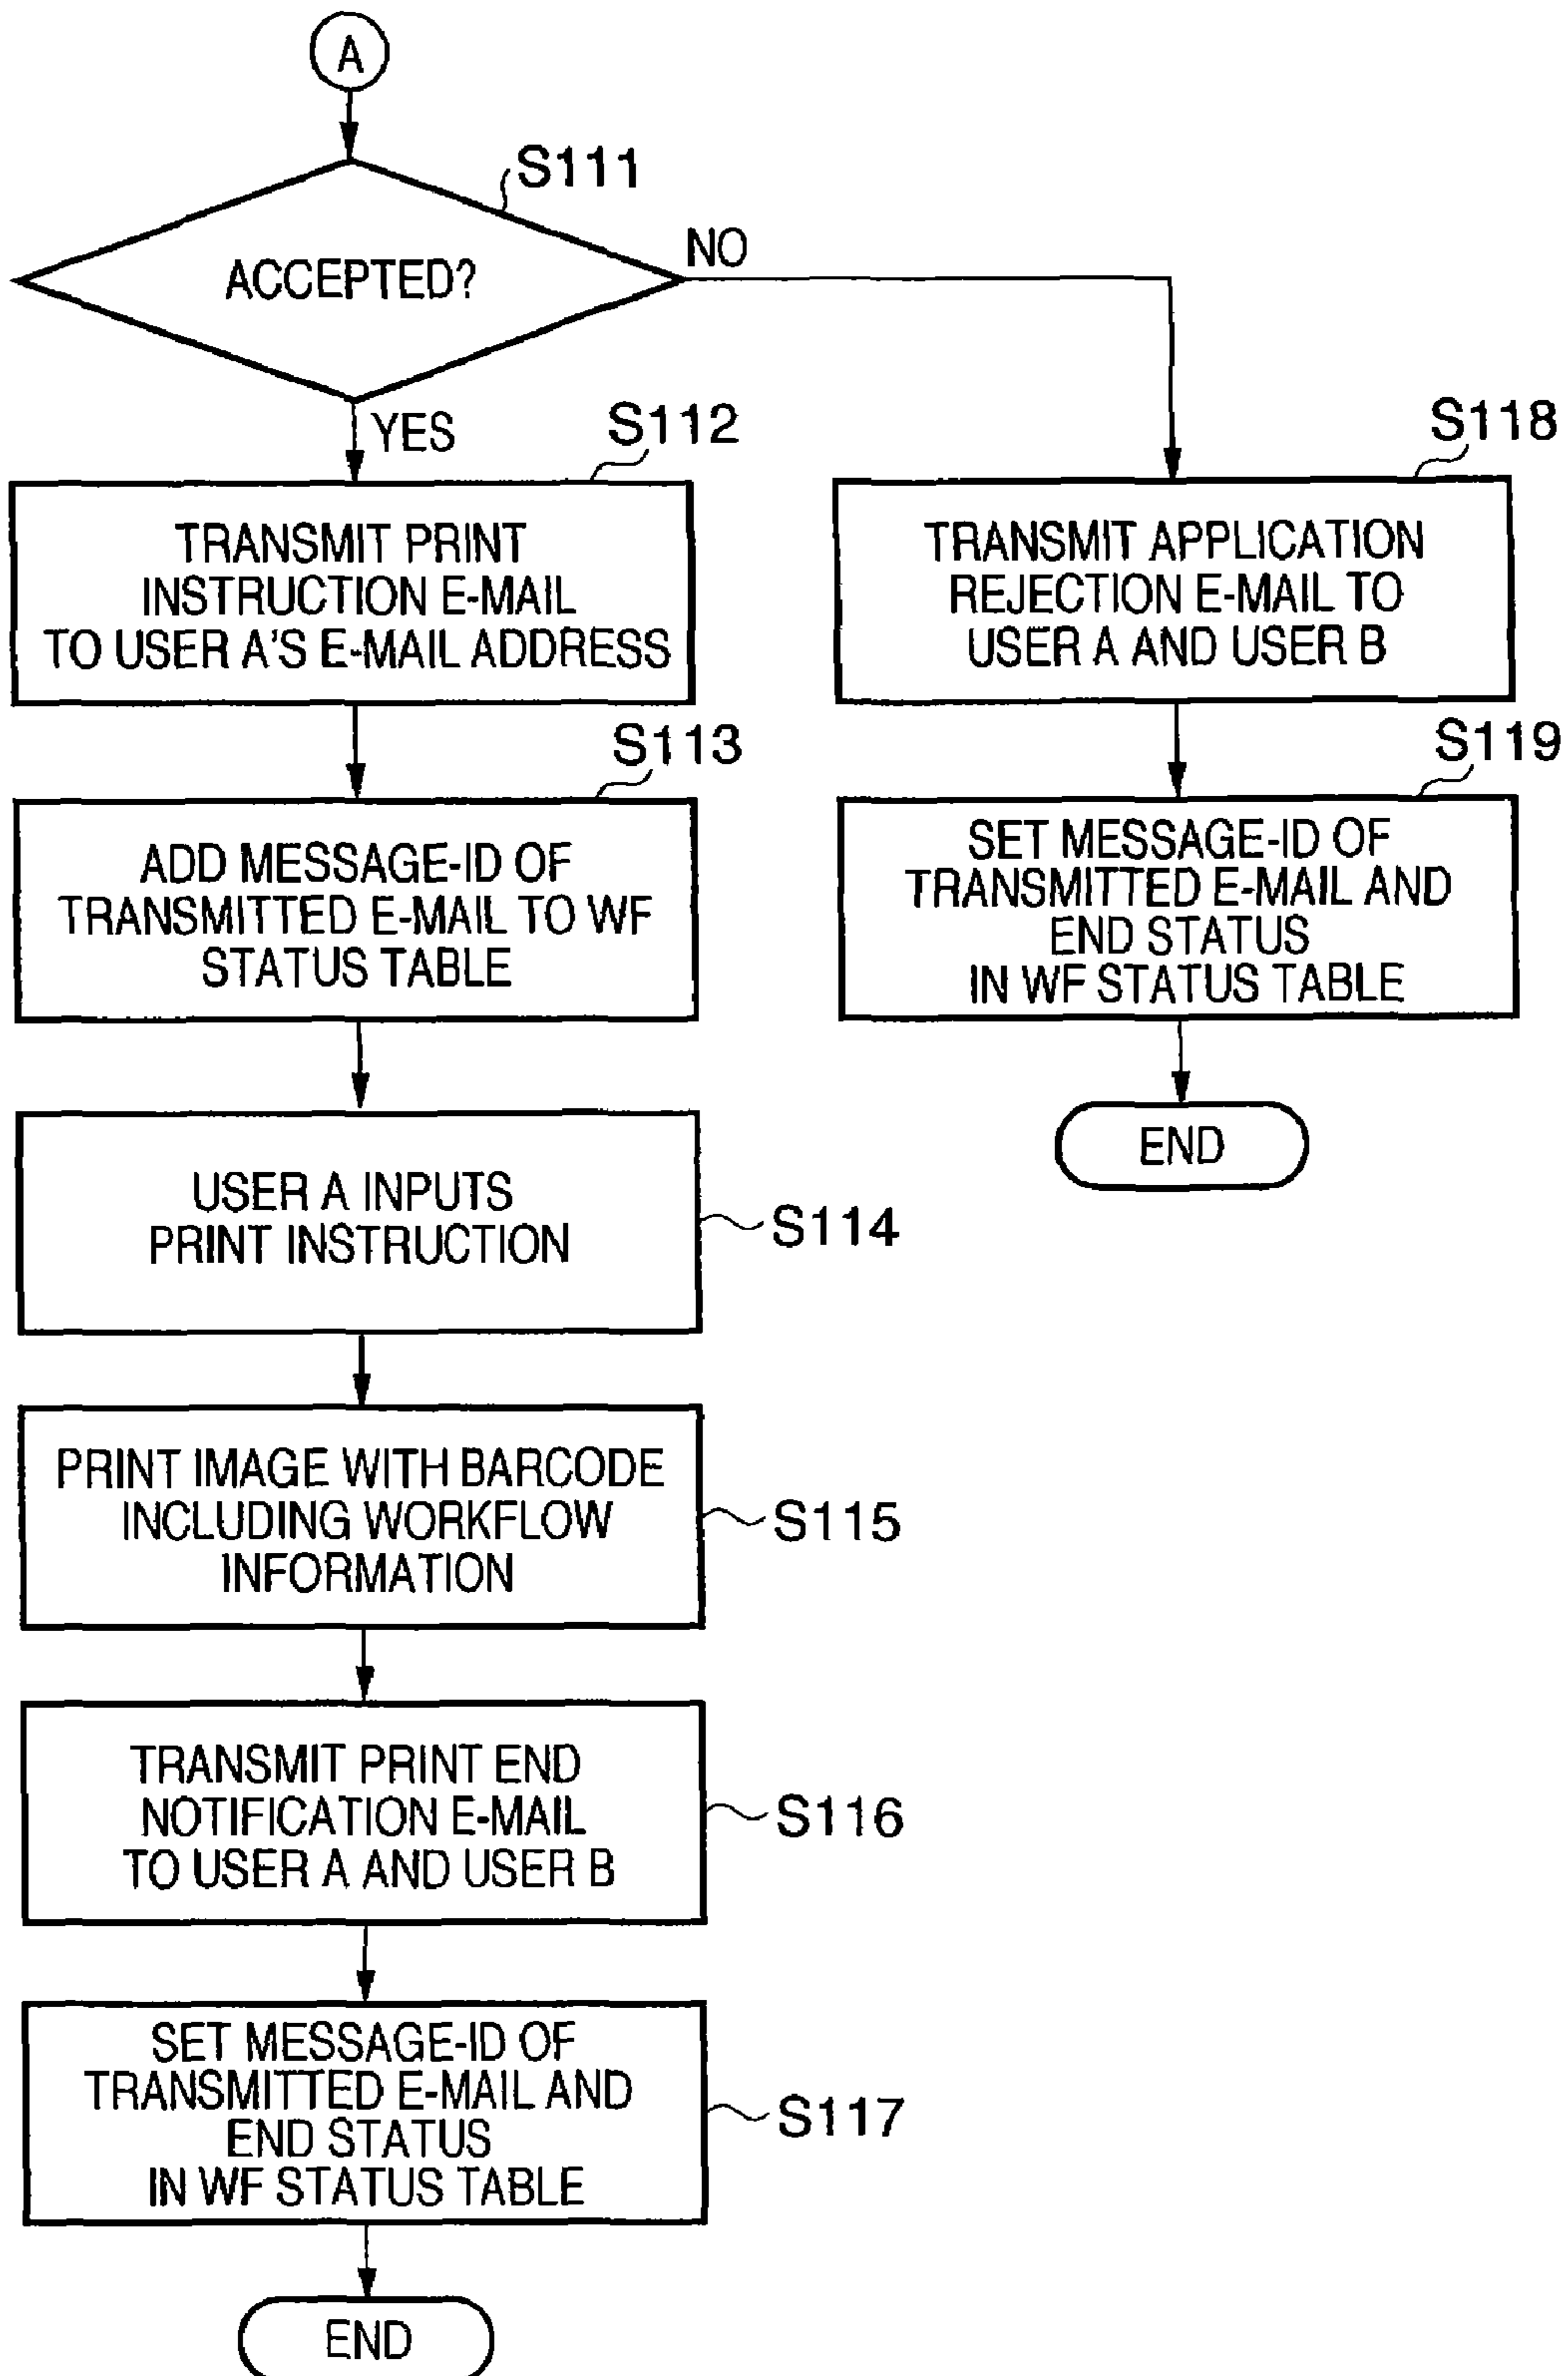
A

S111

ACCEPTED?

NO

YES

S112

TRANSMIT PRINT INSTRUCTION E-MAIL TO USER A'S E-MAIL ADDRESS

S113

ADD MESSAGE-ID OF TRANSMITTED E-MAIL TO WF STATUS TABLE

USER A INPUTS PRINT INSTRUCTION

S114

PRINT IMAGE WITH BARCODE INCLUDING WORKFLOW INFORMATION

S115

TRANSMIT PRINT END NOTIFICATION E-MAIL TO USER A AND USER B

S116

SET MESSAGE-ID OF TRANSMITTED E-MAIL AND END STATUS IN WF STATUS TABLE

S117

END

S118

TRANSMIT APPLICATION REJECTION E-MAIL TO USER A AND USER B

S119

SET MESSAGE-ID OF TRANSMITTED E-MAIL AND END STATUS IN WF STATUS TABLE

END